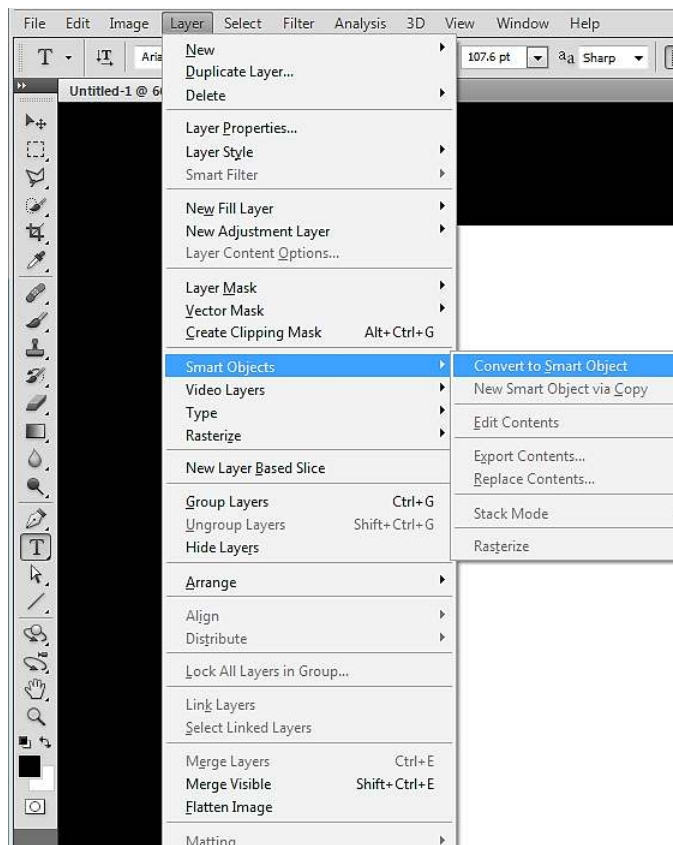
File Edit Image Layer Select Filter Analysis 3D View Window Help

T Aria 107.6 pt aa Sharp

Untitled-1 @ 6

New
Duplicate Layer...
Delete

Layer Properties...
Layer Style
Smart Filter

New Fill Layer
New Adjustment Layer
Layer Content Options...

Layer Mask
Vector Mask
Create Clipping Mask Alt+Ctrl+G

Smart Objects
Video Layers
Type
Rasterize

New Layer Based Slice

Group Layers Ctrl+G
Ungroup Layers Shift+Ctrl+G
Hide Layers

Arrange

Align
Distribute

Lock All Layers in Group...

Link Layers
Select Linked Layers

Merge Layers Ctrl+E
Merge Visible Shift+Ctrl+E
Flatten Image

Matting

Convert to Smart Object
New Smart Object via Copy

Edit Contents

Export Contents...
Replace Contents...

Stack Mode

Rasterize